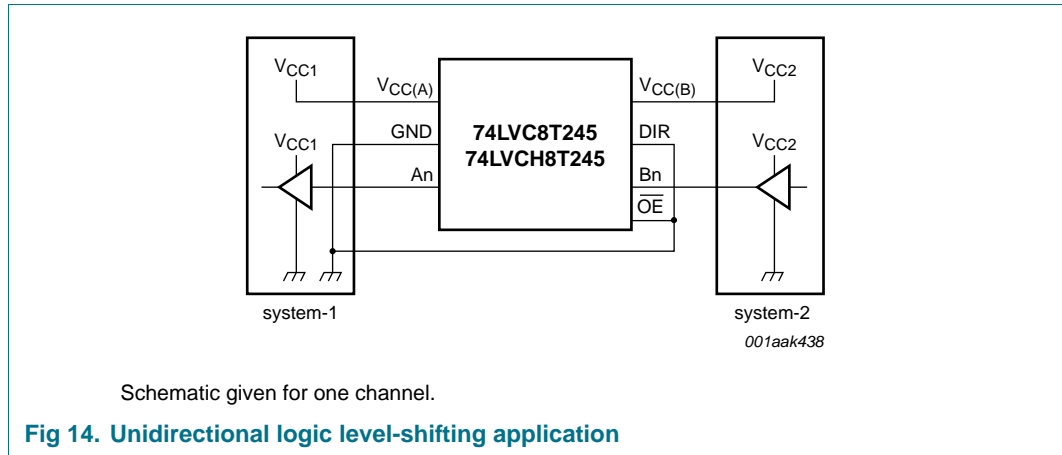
$V_{CC1}$

$V_{CC(A)}$

74LVC8T245
74LVCH8T245

$V_{CC(B)}$

$V_{CC2}$

$V_{CC1}$

GND

DIR

$V_{CC2}$

An

Bn

$\overline{OE}$

system-1

system-2

001aak438

Schematic given for one channel.

Fig 14. Unidirectional logic level-shifting application